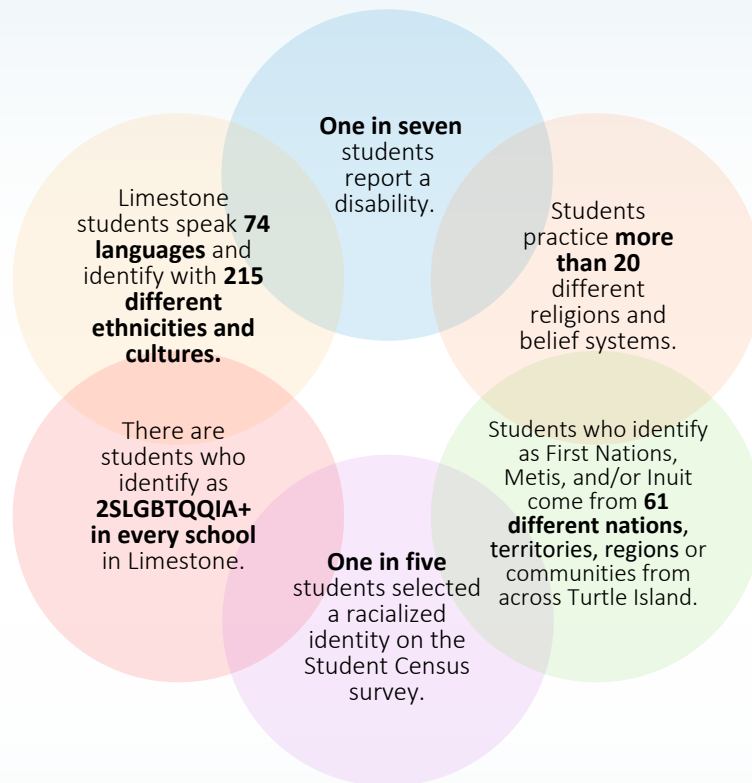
**One in seven** students report a disability.

Limestone students speak **74 languages** and identify with **215 different ethnicities and cultures.**

Students practice **more than 20** different religions and belief systems.

There are students who identify as **2SLGBTQQIA+ in every school** in Limestone.

Students who identify as First Nations, Metis, and/or Inuit come from **61 different nations**, territories, regions or communities from across Turtle Island.

**One in five** students selected a racialized identity on the Student Census survey.